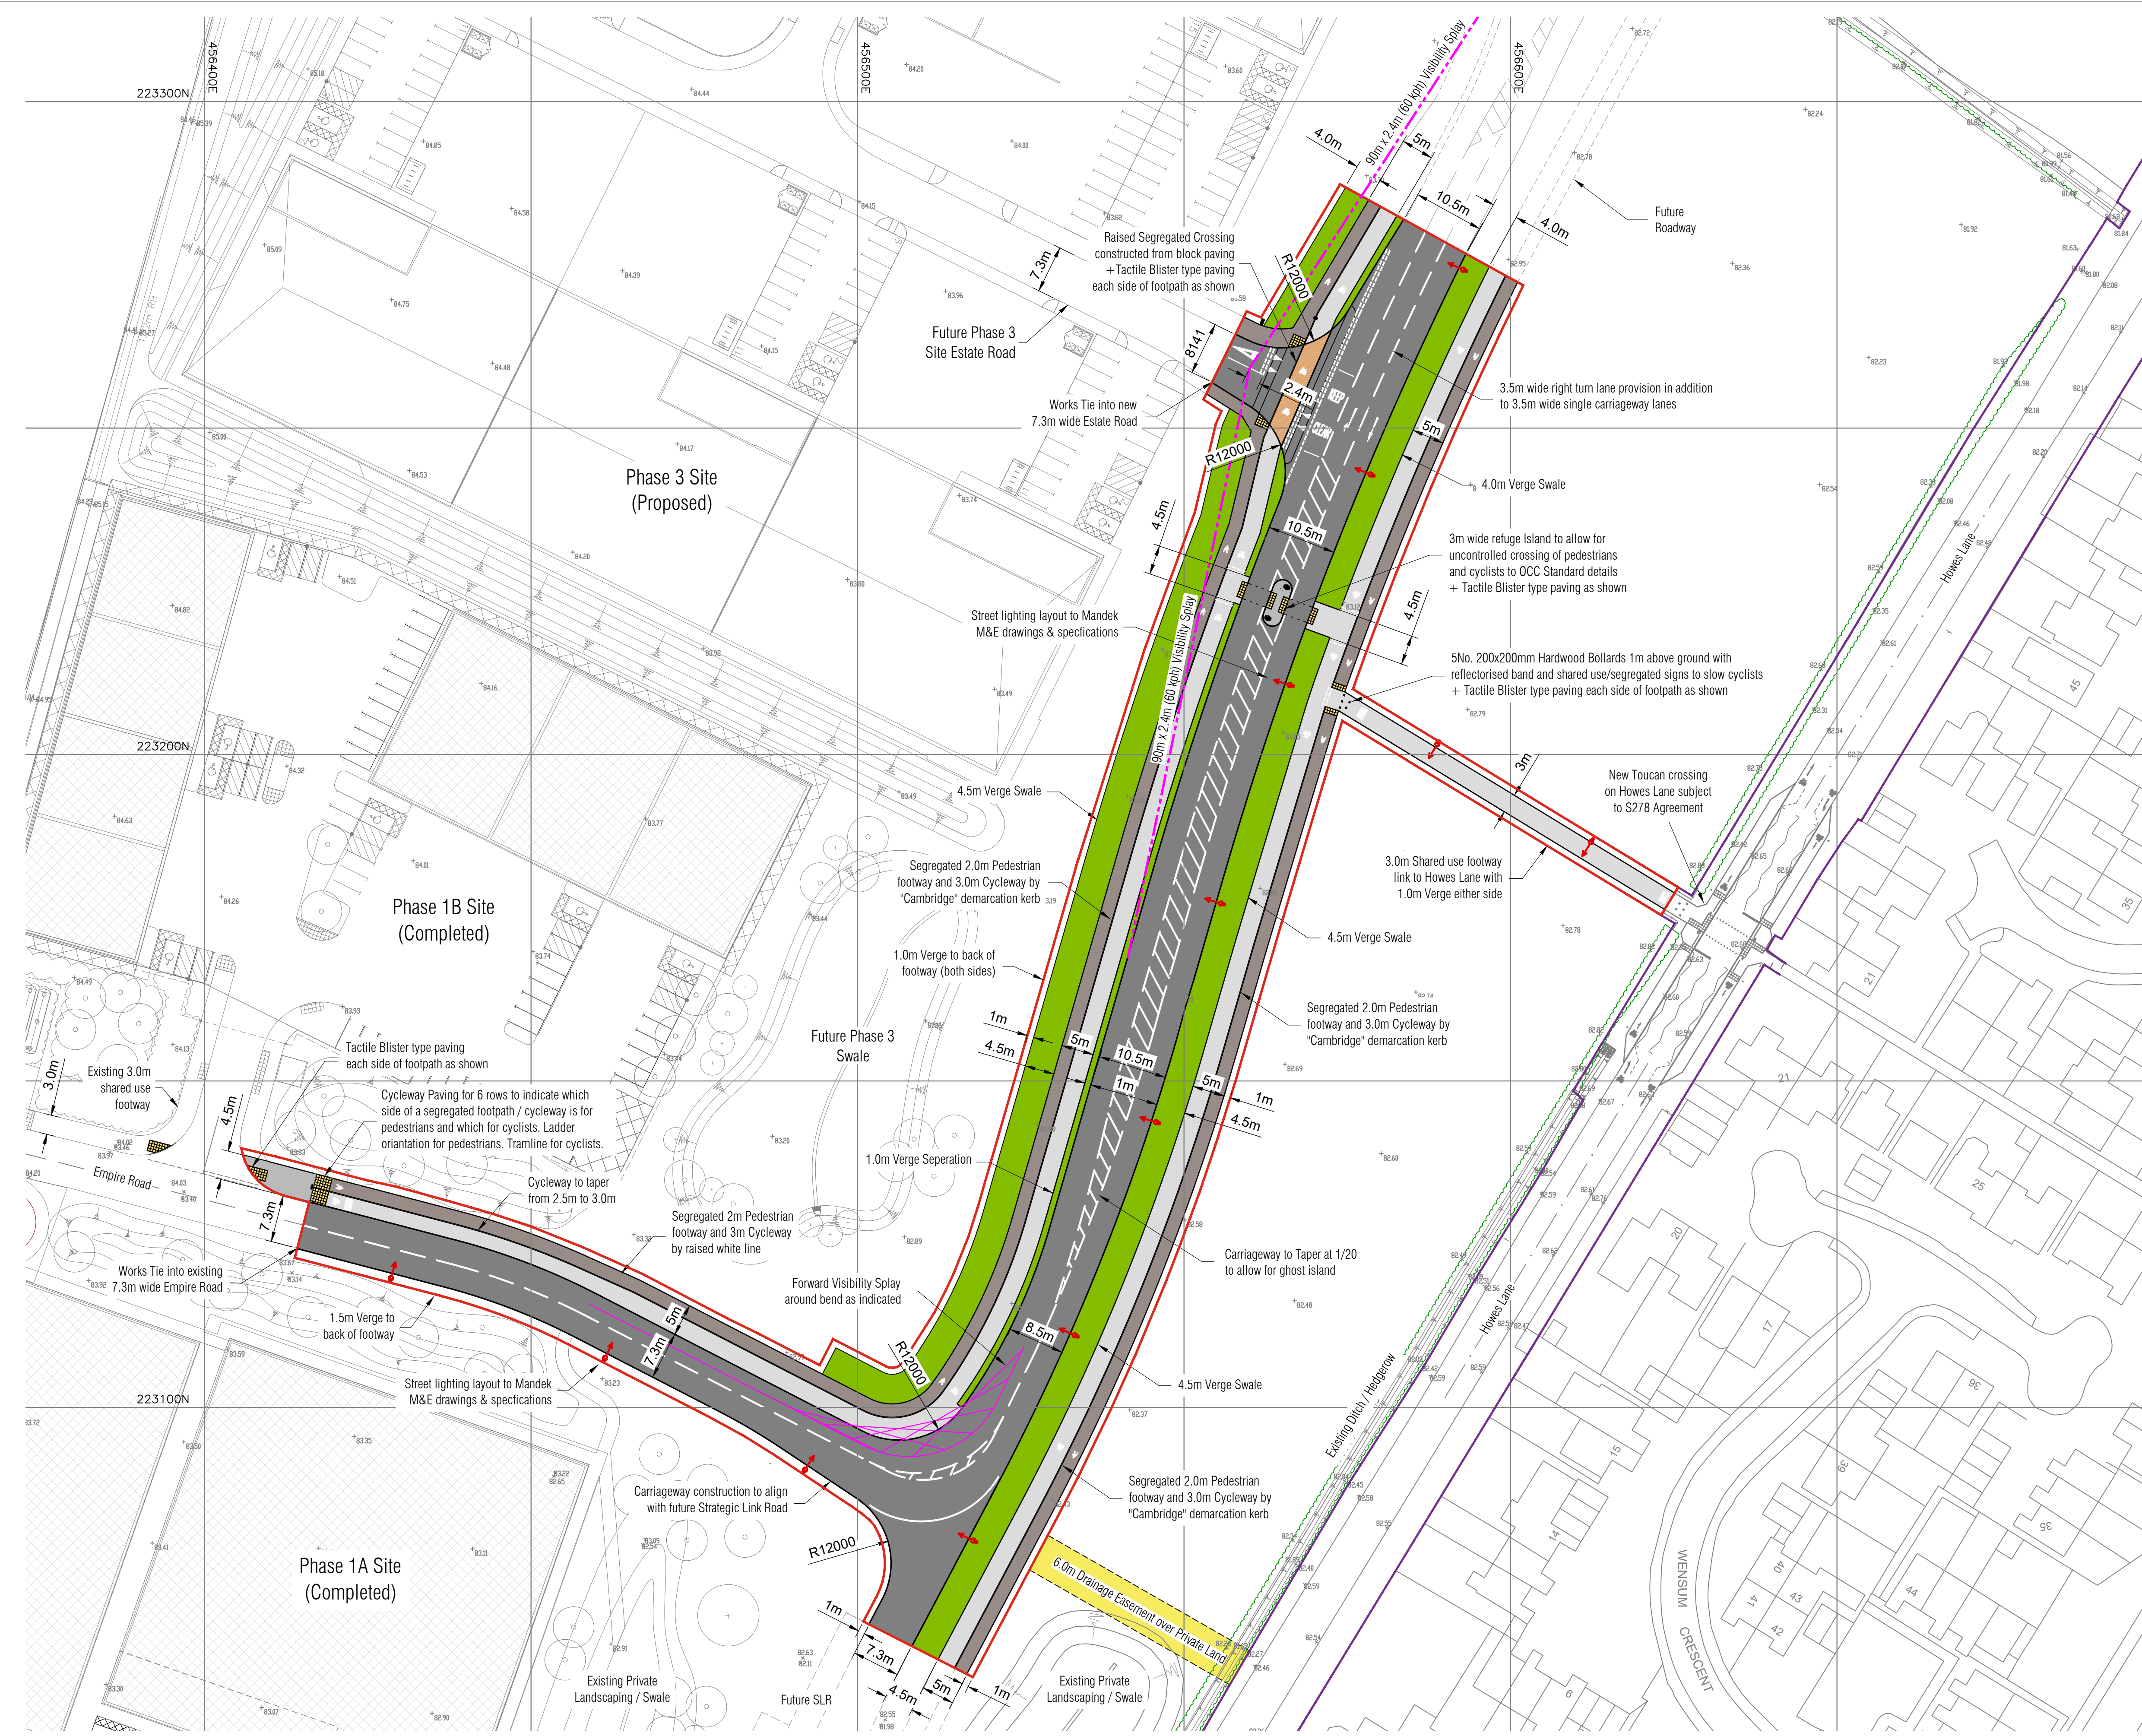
223300N

456400E

456500E

456600E

223200N

223100N

90m x 2.4m (60 kph) Visibility Splay

4.0m

5m

10.5m

4.0m

Future Roadway

Raised Segregated Crossing constructed from block paving + Tactile Blister type paving each side of footpath as shown

7.3m

R12000

Future Phase 3 Site Estate Road

8141

2.4m

Works Tie into new 7.3m wide Estate Road

3.5m wide right turn lane provision in addition to 3.5m wide single carriageway lanes

R12000

5m

4.0m Verge Swale

Phase 3 Site (Proposed)

4.5m

10.5m

3m wide refuge Island to allow for uncontrolled crossing of pedestrians and cyclists to OCC Standard details + Tactile Blister type paving as shown

4.5m

Street lighting layout to Mandek M&E drawings & specfications

90m x 2.4m (60 kph) Visibility Splay

5No. 200x200mm Hardwood Bollards 1m above ground with reflectorised band and shared use/segregated signs to slow cyclists + Tactile Blister type paving each side of footpath as shown

3m

New Toucan crossing on Howes Lane subject to S278 Agreement

4.5m Verge Swale

3.0m Shared use footway link to Howes Lane with 1.0m Verge either side

Segregated 2.0m Pedestrian footway and 3.0m Cycleway by "Cambridge" demarcation kerb

Phase 1B Site (Completed)

4.5m Verge Swale

1.0m Verge to back of footway (both sides)

Segregated 2.0m Pedestrian footway and 3.0m Cycleway by "Cambridge" demarcation kerb

Howes Lane

1m

4.5m

5m

10.5m

1m

5m

1m

4.5m

Future Phase 3 Swale

Tactile Blister type paving each side of footpath as shown

3.0m

Existing 3.0m shared use footway

Cycleway Paving for 6 rows to indicate which side of a segregated footpath / cycleway is for pedestrians and which for cyclists. Ladder orientation for pedestrians. Tramline for cyclists.

4.5m

Empire Road

1.0m Verge Seperation

Cycleway to taper from 2.5m to 3.0m

7.3m

Segregated 2m Pedestrian footway and 3m Cycleway by raised white line

Carriageway to Taper at 1/20 to allow for ghost island

Works Tie into existing 7.3m wide Empire Road

1.5m Verge to back of footway

Forward Visibility Splay around bend as indicated

5m

7.3m

R12000

8.5m

Street lighting layout to Mandek M&E drawings & specfications

4.5m Verge Swale

Existing Ditch / Hedgerow

Howes Lane

Carriageway construction to align with future Strategic Link Road

Segregated 2.0m Pedestrian footway and 3.0m Cycleway by "Cambridge" demarcation kerb

R12000

Phase 1A Site (Completed)

6.0m Drainage Easement over Private Land

1m

7.3m

4.5m

5m

1m

Existing Private Landscaping / Swale

Future SLR

Existing Private Landscaping / Swale

WENSUM CRESCENT

45

35

21

21

25

20

17

15

14

36

39

35

40

41

43

42

44

9